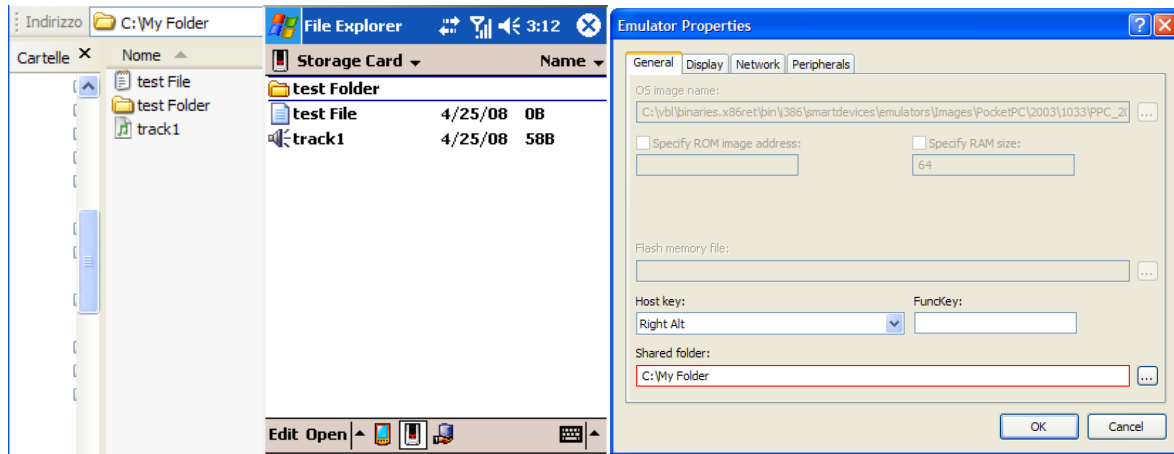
Indirizzo C:\My Folder

Cartelle ×

Nome

test File

test Folder

track1

File Explorer 3:12

Storage Card

Name

test Folder

test File 4/25/08 0B

track1 4/25/08 58B

Edit Open

Emulator Properties

General Display Network Peripherals

OS image name:

C:\vbl\binaries.x86ret\bin\i386\smartdevices\emulators\Images\PocketPC\2003\1033\PPC_2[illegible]

Specify ROM image address:

Specify RAM size:

64

Flash memory file:

Host key:

Right Alt

FuncKey:

Shared folder:

C:\My Folder

OK

Cancel